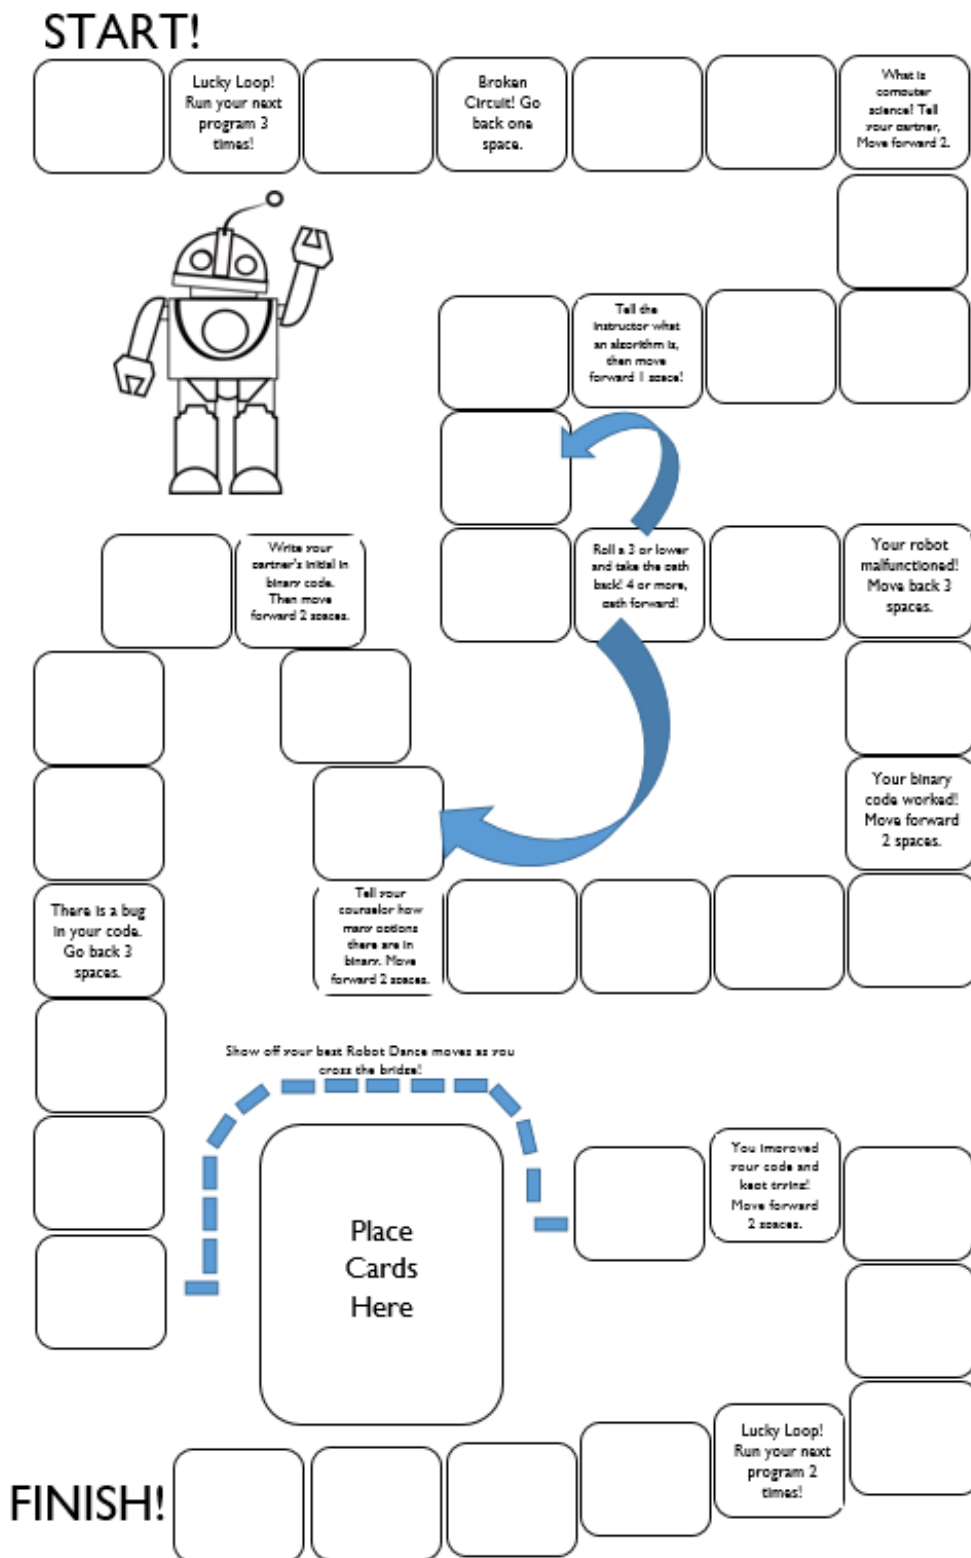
START!

Lucky Loop! Run your next program 3 times!

Broken Circuit! Go back one space.

What is computer science? Tell your partner. Move forward 2.

Tell the instructor what an algorithm is, then move forward 1 space!

Roll a 3 or lower and take the path back! 4 or more, path forward!

Your robot malfunctioned! Move back 3 spaces.

Write your partner's initial in binary code. Then move forward 2 spaces.

Your binary code worked! Move forward 2 spaces.

There is a bug in your code. Go back 3 spaces.

Tell your counselor how many options there are in binary. Move forward 2 spaces.

Show off your best Robot Dance moves as you cross the bridge!

You improved your code and kept trying! Move forward 2 spaces.

Place Cards Here

Lucky Loop! Run your next program 2 times!

FINISH!